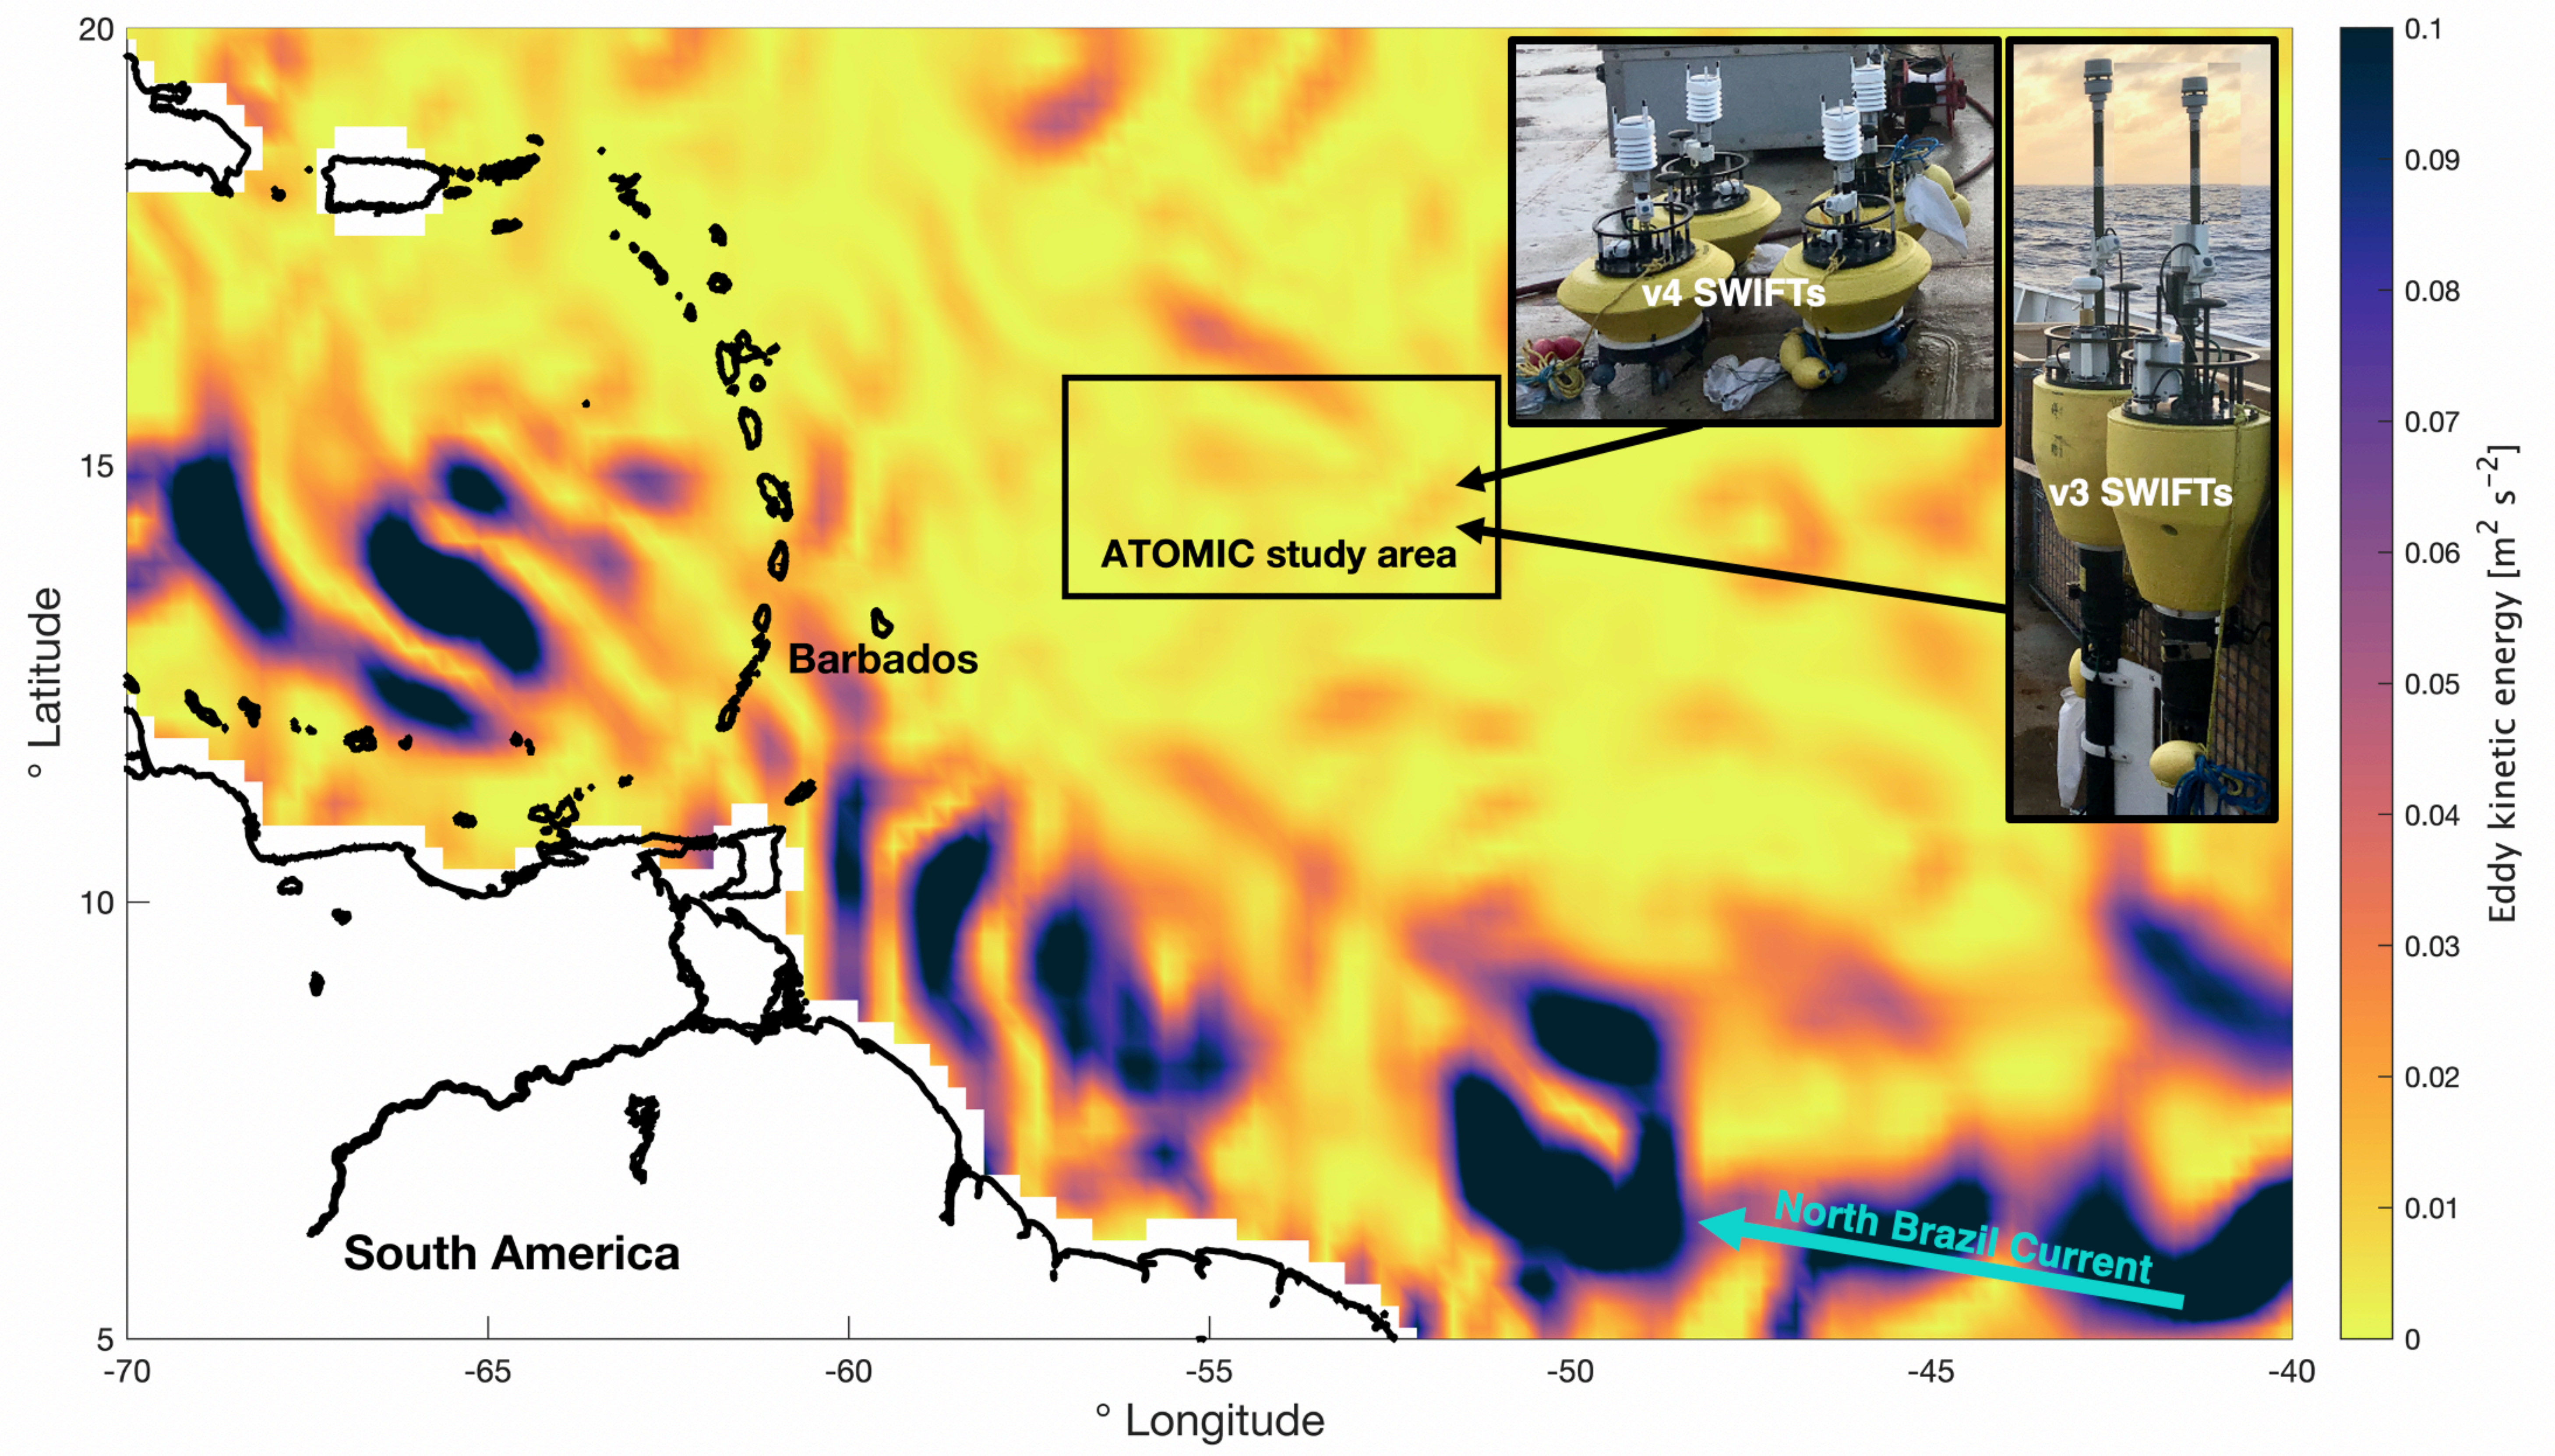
20
15
10
5
° Latitude
-70
-65
-60
-55
-50
-45
-40
° Longitude
v4 SWIFTs
v3 SWIFTs
ATOMIC study area
Barbados
South America
North Brazil Current
0.1
0.09
0.08
0.07
0.06
0.05
0.04
0.03
0.02
0.01
0
Eddy kinetic energy [$m^2$ $s^{-2}$]